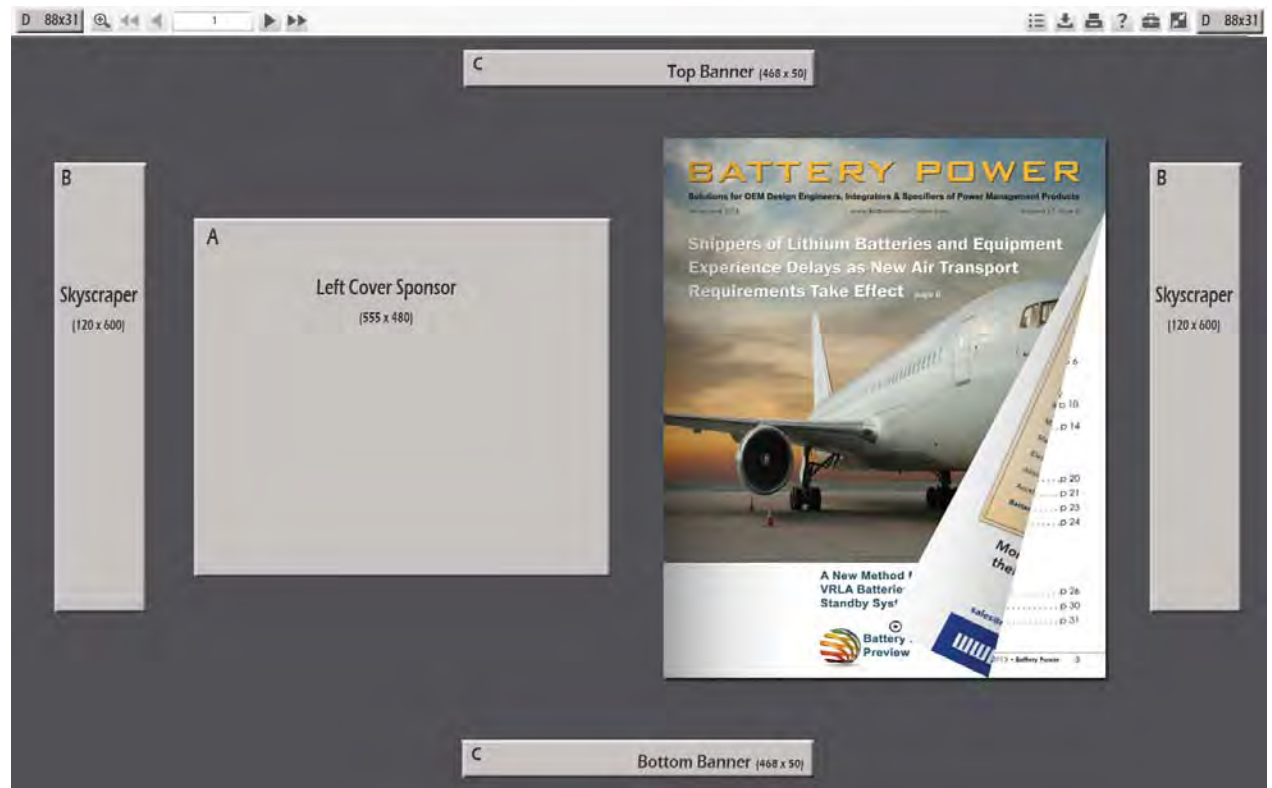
D 88x31

1

D 88x31

C

Top Banner (468 x 50)

B

Skyscraper

(120 x 600)

A

Left Cover Sponsor

(555 x 480)

BATTERY POWER

Solutions for OEM Design Engineers, Integrators & Specifiers of Power Management Products

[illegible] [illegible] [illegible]

Shippers of Lithium Batteries and Equipment Experience Delays as New Air Transport Requirements Take Effect page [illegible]

A New Method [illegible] VRLA Batterie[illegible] Standby Sys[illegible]

Battery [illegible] Preview

p 6

p 10

p 14

p 20

p 21

p 23

p 24

Mo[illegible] the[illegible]

p 26

p 30

p 31

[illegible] • Battery Power 3

B

Skyscraper

(120 x 600)

C

Bottom Banner (468 x 50)